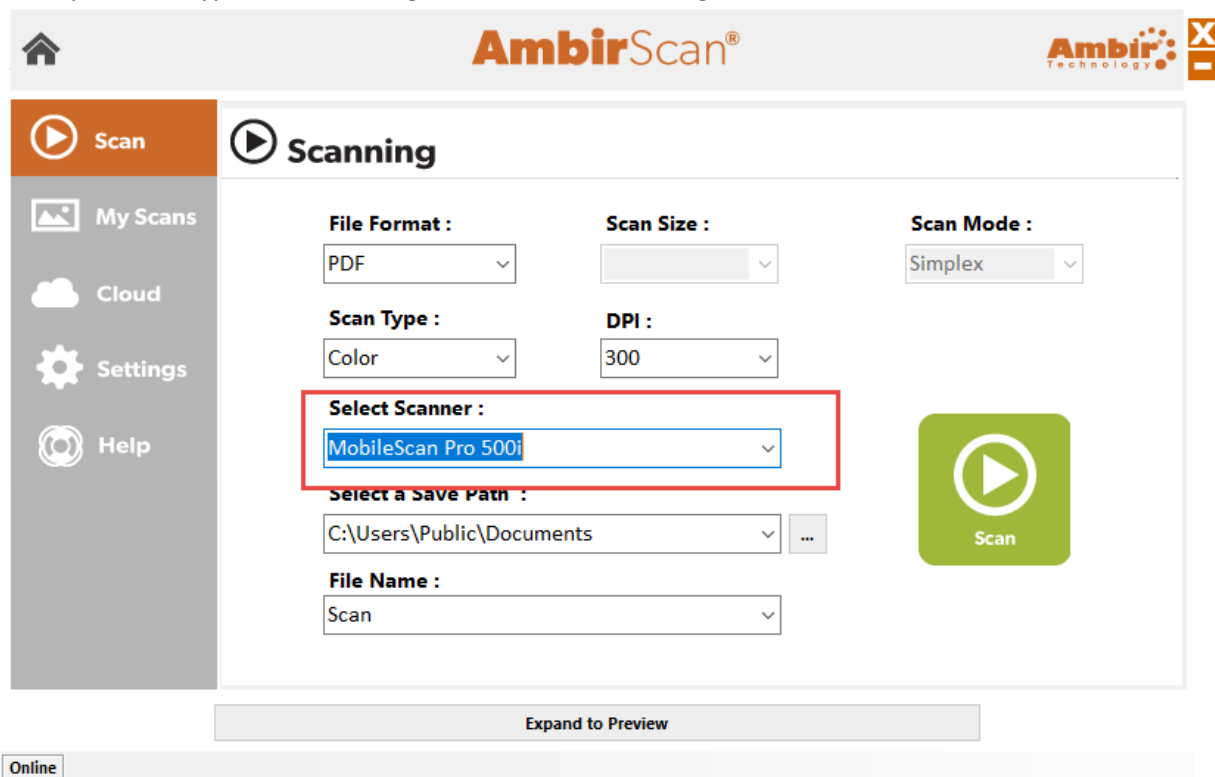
AmbirScan®

Ambir Technology

X

Scan

My Scans

Cloud

Settings

Help

Scanning

File Format :

PDF

Scan Size :

Scan Mode :

Simplex

Scan Type :

Color

DPI :

300

Select Scanner :

MobileScan Pro 500i

Select a Save Path :

C:\Users\Public\Documents

...

Scan

File Name :

Scan

Expand to Preview

Online